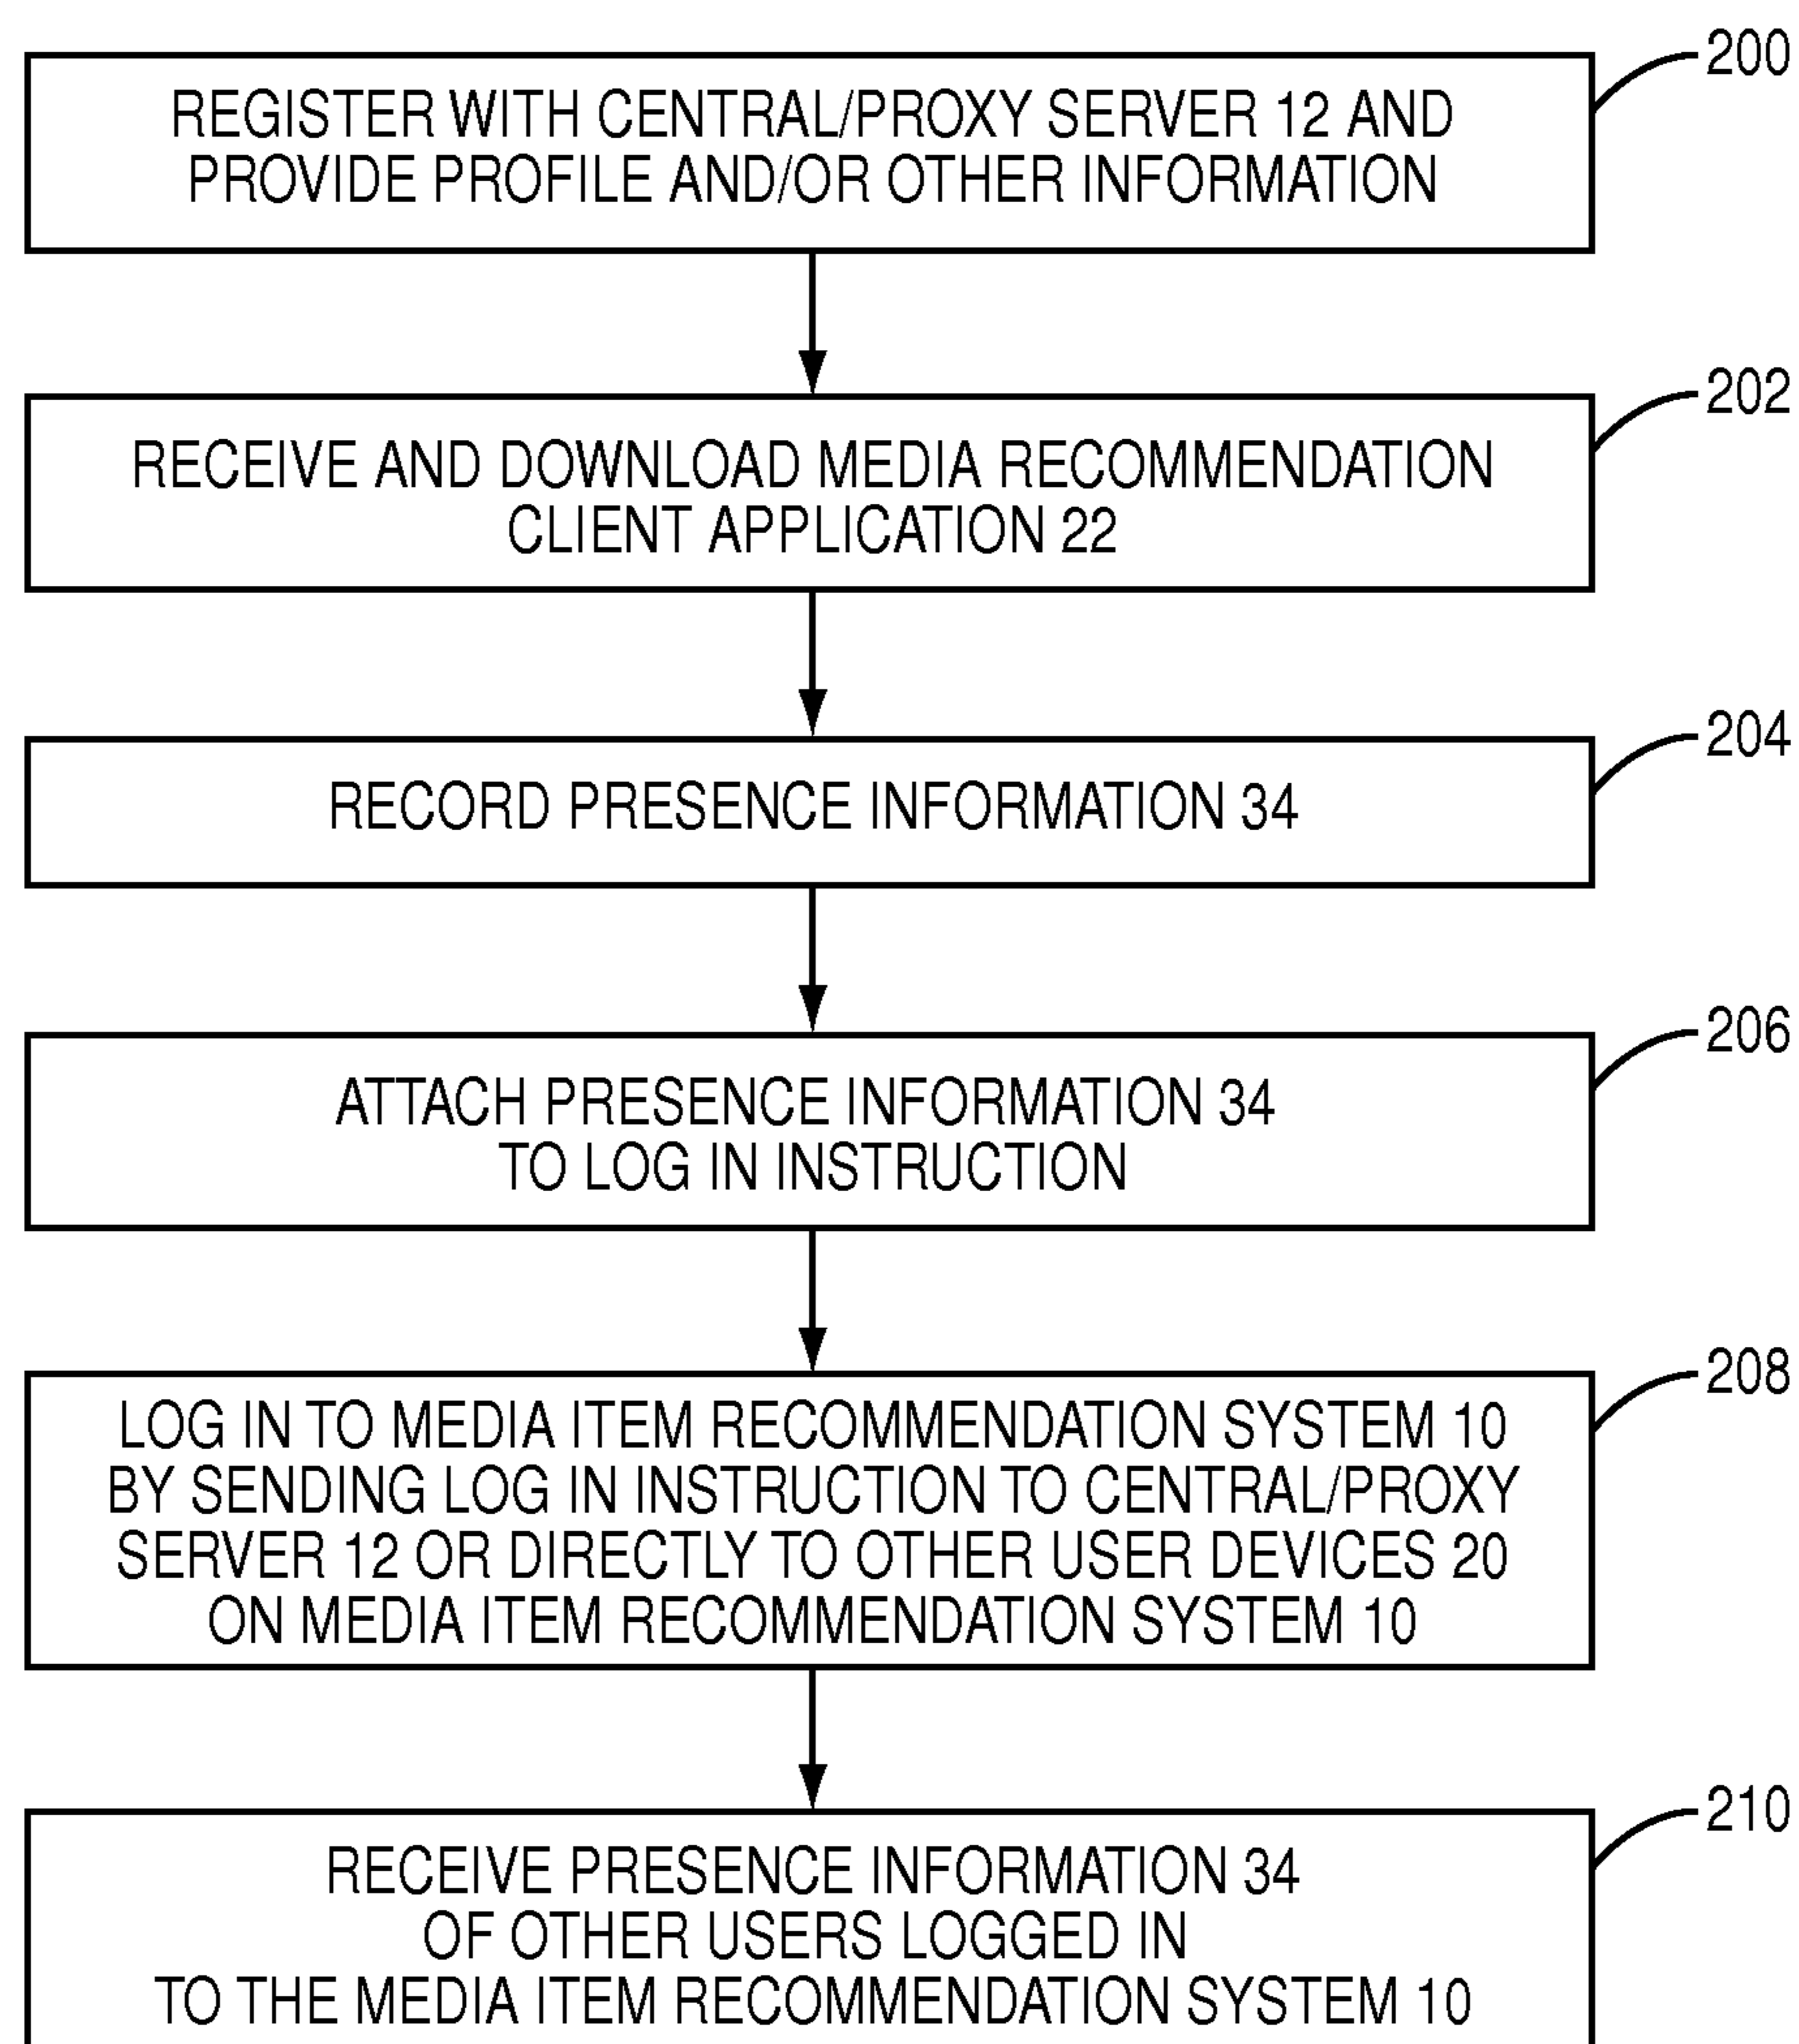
200
REGISTER WITH CENTRAL/PROXY SERVER 12 AND PROVIDE PROFILE AND/OR OTHER INFORMATION

202
RECEIVE AND DOWNLOAD MEDIA RECOMMENDATION CLIENT APPLICATION 22

204
RECORD PRESENCE INFORMATION 34

206
ATTACH PRESENCE INFORMATION 34 TO LOG IN INSTRUCTION

208
LOG IN TO MEDIA ITEM RECOMMENDATION SYSTEM 10 BY SENDING LOG IN INSTRUCTION TO CENTRAL/PROXY SERVER 12 OR DIRECTLY TO OTHER USER DEVICES 20 ON MEDIA ITEM RECOMMENDATION SYSTEM 10

210
RECEIVE PRESENCE INFORMATION 34 OF OTHER USERS LOGGED IN TO THE MEDIA ITEM RECOMMENDATION SYSTEM 10